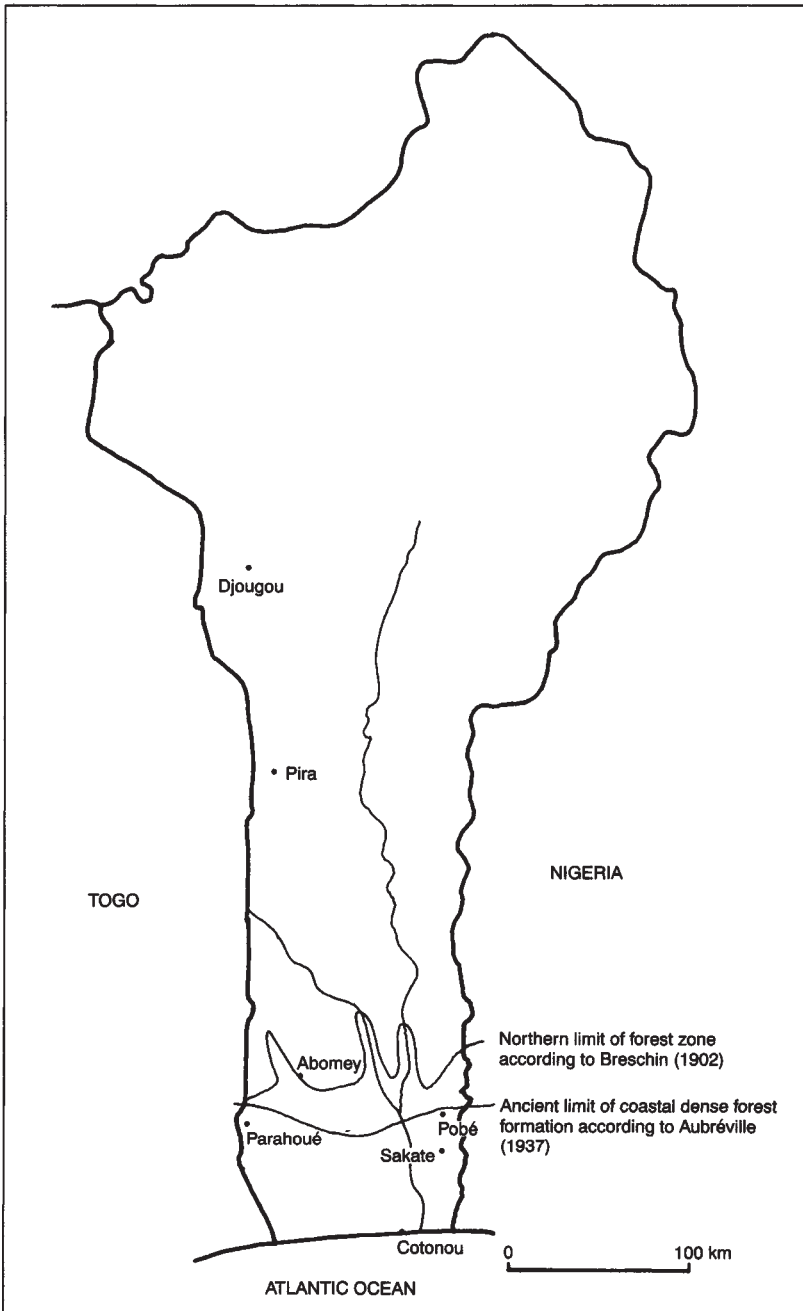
Djougou

Pira

TOGO

NIGERIA

Northern limit of forest zone according to Breschin (1902)

Abomey

Ancient limit of coastal dense forest formation according to Aubréville (1937)

Parahoué

Pobé

Sakate

Cotonou

0

100 km

ATLANTIC OCEAN